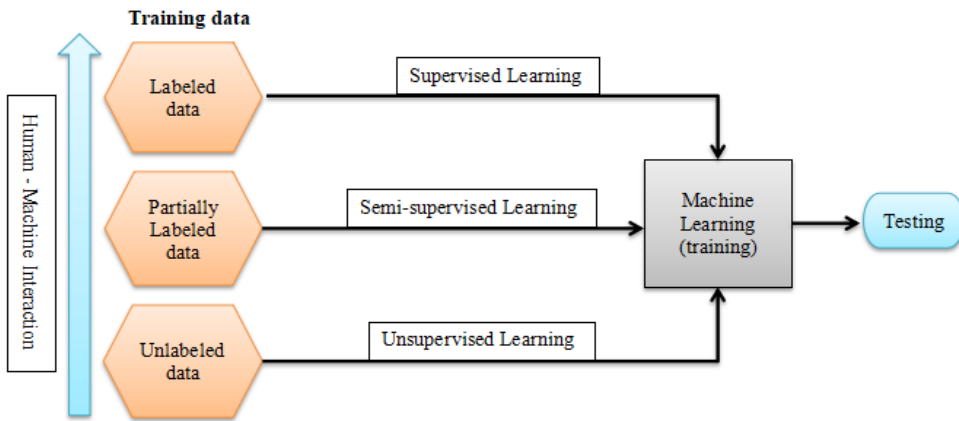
Training data

Human - Machine Interaction

Labeled data

Supervised Learning

Partially Labeled data

Semi-supervised Learning

Machine Learning (training)

Testing

Unlabeled data

Unsupervised Learning